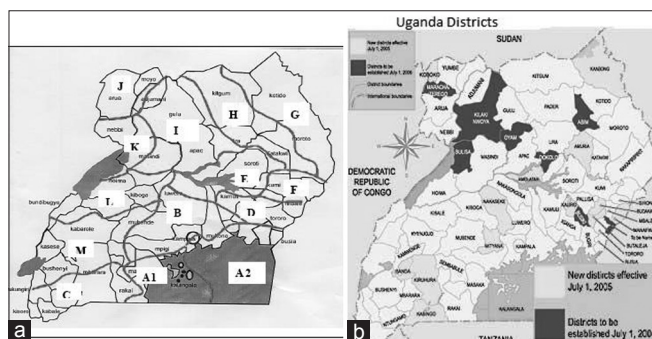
J
moyo
arua
adjumani
gulu
kitgum
kotido
nebbi
I
H
G
K
apac
masindi
moroto
soroti
E
kumi
F
L
kiboga
B
D
bundibugyo
kabarole
mubende
tororo
M
kasese
mpigi
busia
bushenyi
A1
A2
C
rakai
kisoro
kabale
a

Uganda Districts
New districts effective July 1, 2005
Districts to be established July 1, 2006
District boundaries
International boundaries
SUDAN
YUMBE
KOBOKO
MOYO
KITGUM
KAABONG
MARACHA TEREGO
AMURU
ARUA
GULU
PADER
KOTIDO
NEBBI
KILAK NWOYA
OYAM
ABIM
MOROTO
LIRA
APAC
BULISA
MASINDI
DOKOLO
AMURIA
NAKAPIRIPIRIT
DEMOCRATIC REPUBLIC OF CONGO
HOIMA
SOROTI
KUMI
KIBALE
NAKASONGOLA
KAMULI
PALLISA
SIRONKO
BUDAKA
MBALE
BUTALEJA
TORORO
BUSIA
KYENJOJO
MUBENDE
KABAROLE
KAMWENGE
KASESE
MITYANA
WAKISO
KAYUNGA
BUSHENYI
SEMBABULE
MASAKA
RAKAI
ISINGIRO
KALANGALA
TANZANIA
New districts effective July 1, 2005
Districts to be established July 1, 200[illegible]
b